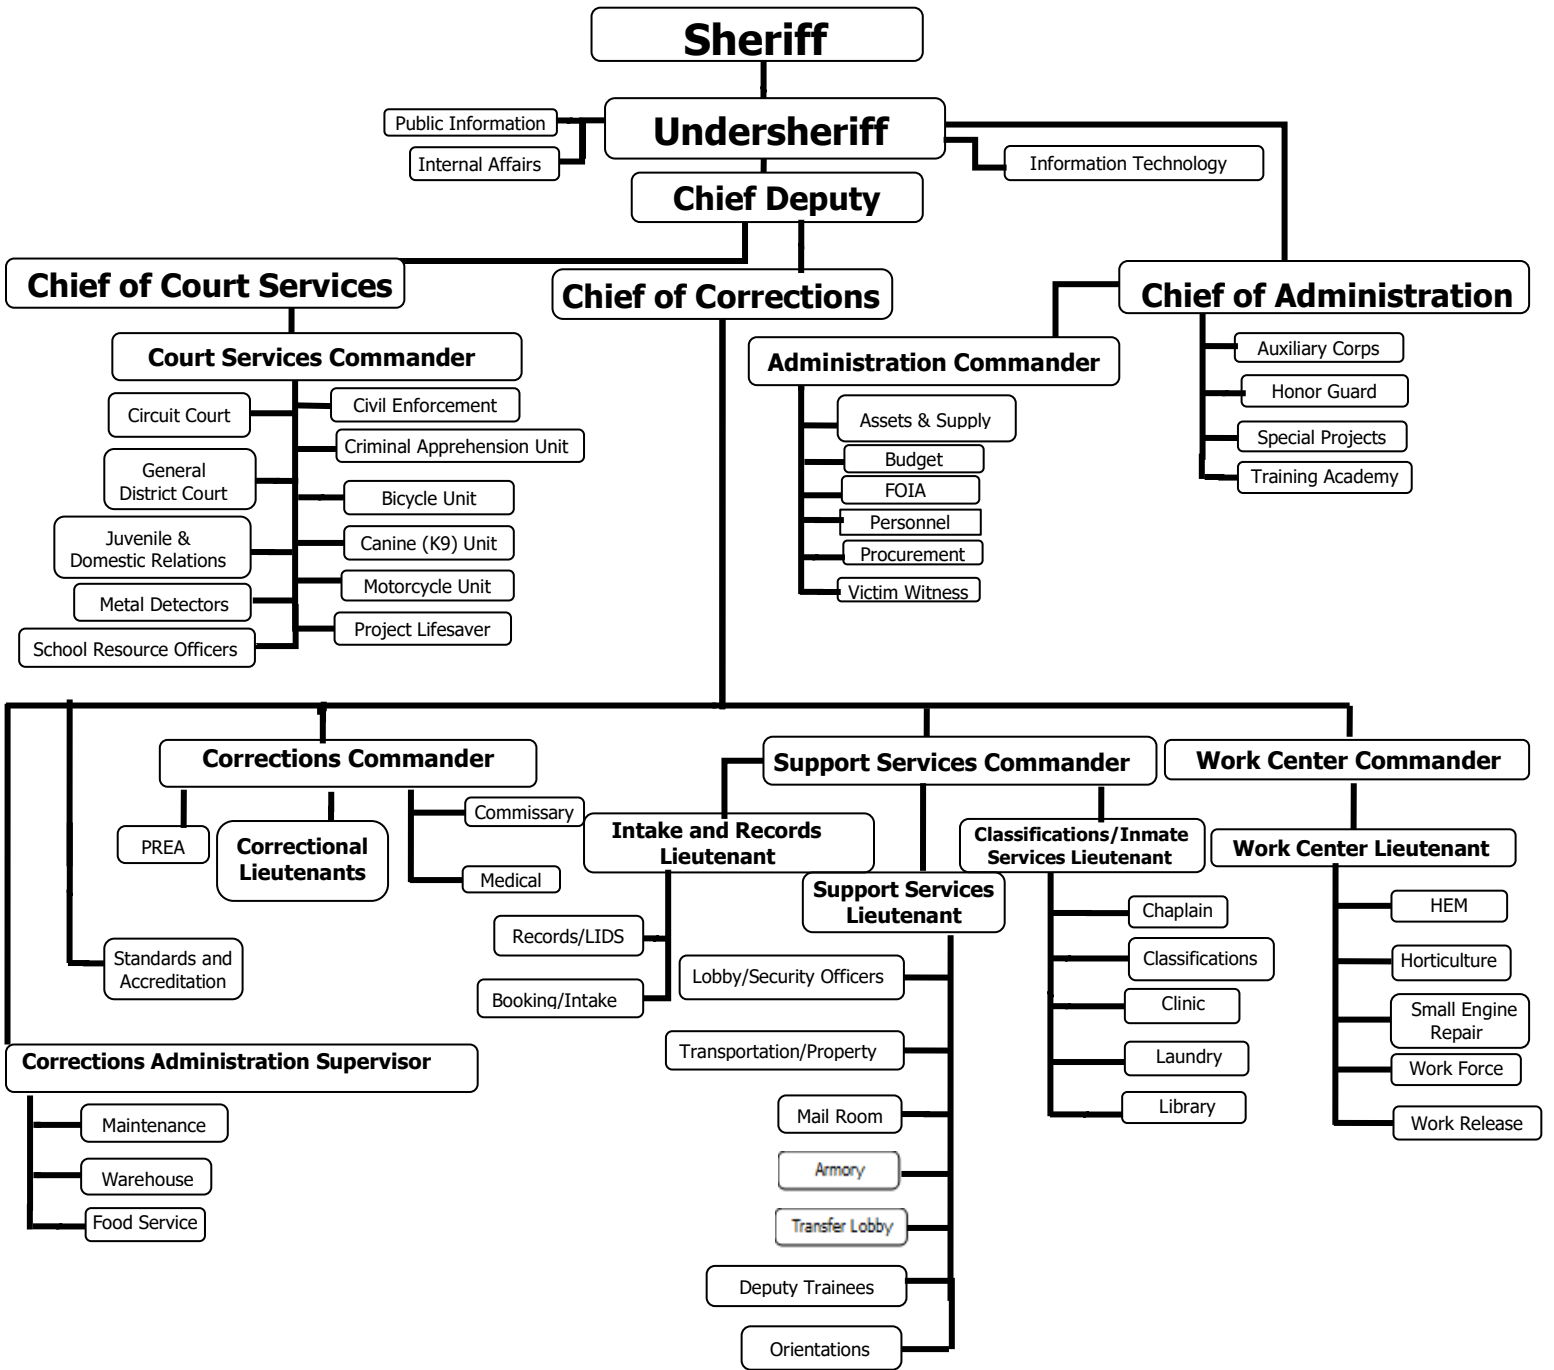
Sheriff

Public Information
Internal Affairs

Undersheriff

Information Technology

Chief Deputy

Chief of Court Services

Chief of Corrections

Chief of Administration

Court Services Commander

Circuit Court
General District Court
Juvenile & Domestic Relations
Metal Detectors
School Resource Officers

Civil Enforcement
Criminal Apprehension Unit
Bicycle Unit
Canine (K9) Unit
Motorcycle Unit
Project Lifesaver

Administration Commander

Assets & Supply
Budget
FOIA
Personnel
Procurement
Victim Witness

Auxiliary Corps
Honor Guard
Special Projects
Training Academy

Corrections Commander

PREA
Correctional Lieutenants
Commissary
Medical

Standards and Accreditation

Support Services Commander

Intake and Records Lieutenant

Records/LIDS
Booking/Intake

Support Services Lieutenant

Lobby/Security Officers
Transportation/Property
Mail Room
Armory
Transfer Lobby
Deputy Trainees
Orientations

Classifications/Inmate Services Lieutenant

Chaplain
Classifications
Clinic
Laundry
Library

Work Center Commander

Work Center Lieutenant

HEM
Horticulture
Small Engine Repair
Work Force
Work Release

Corrections Administration Supervisor

Maintenance
Warehouse
Food Service